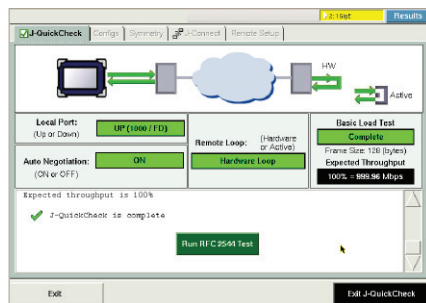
2:19pt Results

J-QuickCheck Configs Symmetry J-Connect Remote Setup

HW

Active

Local Port: (Up or Down)
UP (1000 / FD)

Auto Negotiation: (ON or OFF)
ON

Remote Loop: (Hardware or Active)
Hardware Loop

Basic Load Test
Complete
Frame Size: 128 (bytes)
Expected Throughput
100% = 999.96 Mbps

Expected throughput is 100%
J-QuickCheck is complete

Run RFC 2544 Test

Exit

Exit J-QuickCheck